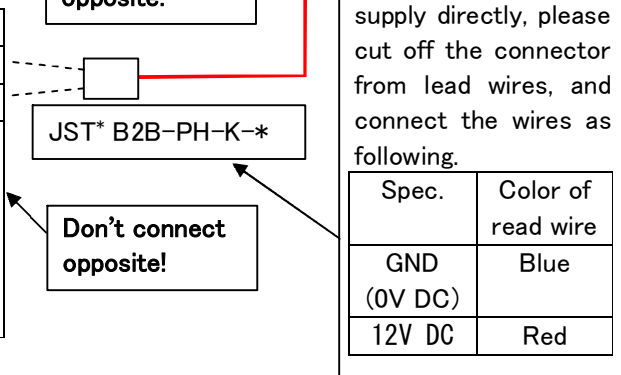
opposite.

JST* B2B-PH-K-*

Don't connect opposite!

supply directly, please cut off the connector from lead wires, and connect the wires as following.

| Spec. | Color of read wire |
|---|---|
| GND (0V DC) | Blue |
| 12V DC | Red |